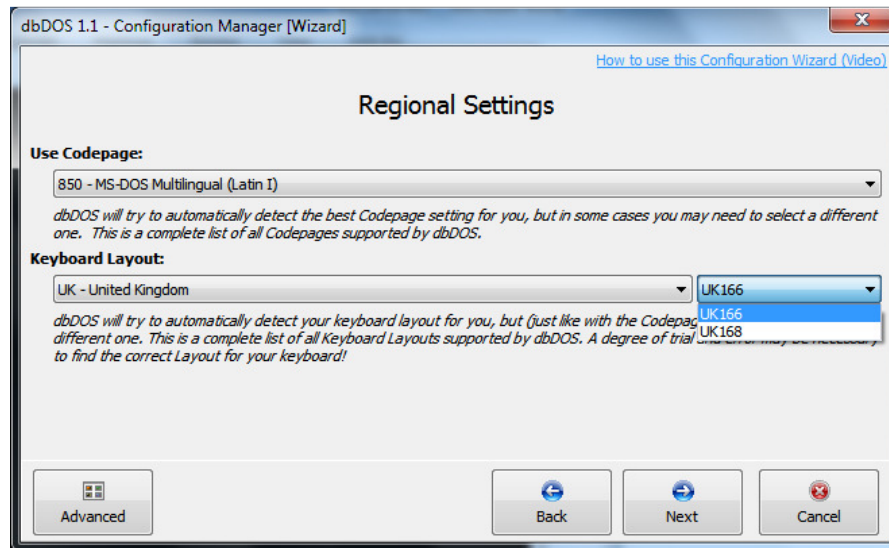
dbDOS 1.1 - Configuration Manager [Wizard]

How to use this Configuration Wizard (Video)

Regional Settings

Use Codepage:

850 - MS-DOS Multilingual (Latin I)

dbDOS will try to automatically detect the best Codepage setting for you, but in some cases you may need to select a different one. This is a complete list of all Codepages supported by dbDOS.

Keyboard Layout:

UK - United Kingdom

UK166

UK166

UK168

dbDOS will try to automatically detect your keyboard layout for you, but (just like with the Codepag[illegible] different one. This is a complete list of all Keyboard Layouts supported by dbDOS. A degree of trial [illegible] to find the correct Layout for your keyboard!

Advanced

Back

Next

Cancel